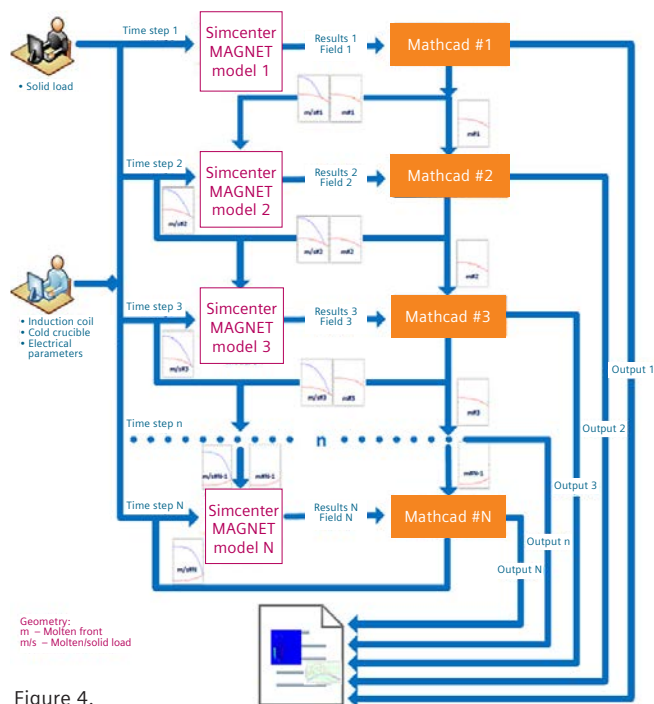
• Solid load

Time step 1

Simcenter MAGNET model 1

Results 1 Field 1

Mathcad #1

m/s#1 m#1

m#1

Time step 2

Simcenter MAGNET model 2

Results 2 Field 2

Mathcad #2

m/s#2

m/s#2 m#2

m#2

• Induction coil
• Cold crucible
• Electrical parameters

Time step 3

Simcenter MAGNET model 3

Results 3 Field 3

Mathcad #3

m/s#3

m/s#3 m#3

m#3

Output 1

Output 2

Time step n

n

m/s#N-1 m#N-1

m#N-1

Output 3

Time step N

Simcenter MAGNET model N

Results N Field N

Mathcad #N

m/s#N

Output n

Output N

Geometry:
m – Molten front
m/s – Molten/solid load

Figure 4.